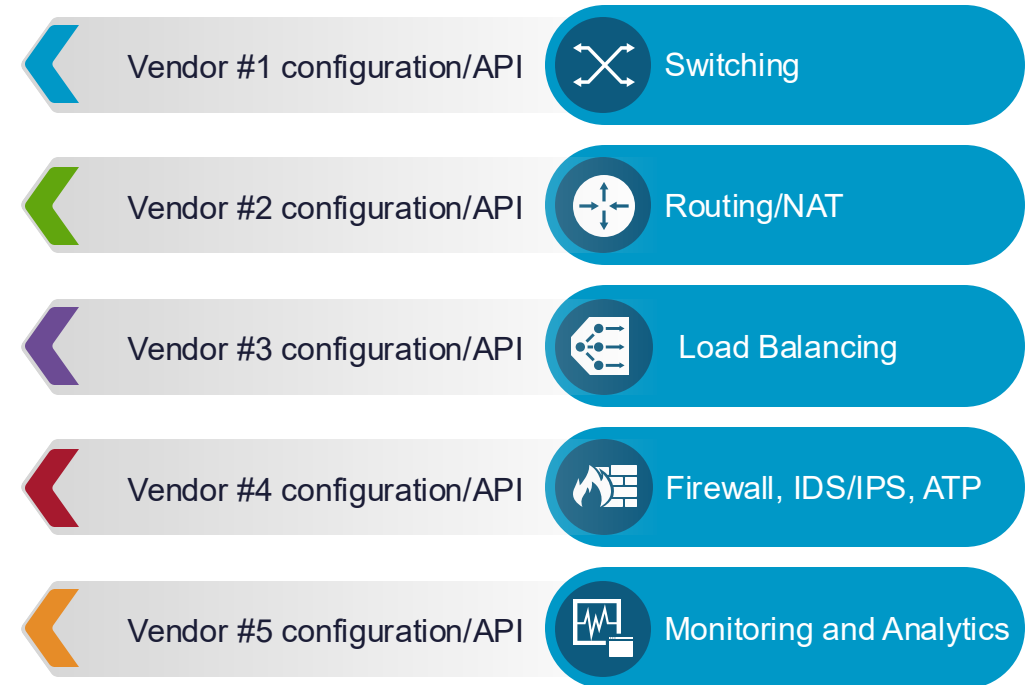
Vendor #1 configuration/API
Switching

Vendor #2 configuration/API
Routing/NAT

Vendor #3 configuration/API
Load Balancing

Vendor #4 configuration/API
Firewall, IDS/IPS, ATP

Vendor #5 configuration/API
Monitoring and Analytics